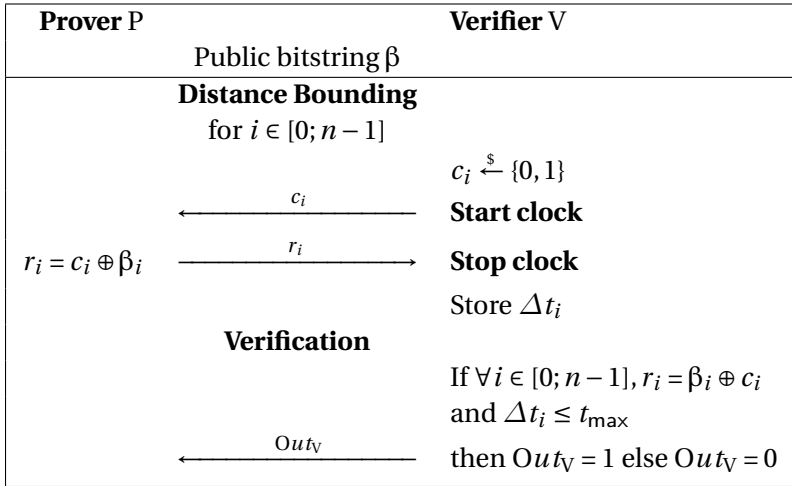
| **Prover** P | | **Verifier** V |
|---|---|---|
| | Public bitstring β | |
| | **Distance Bounding** | |
| | for $i \in [0; n-1]$ | |
| | | $c_i \xleftarrow{\$} \{0,1\}$ |
| | $\xleftarrow{c_i}$ | **Start clock** |
| $r_i = c_i \oplus \beta_i$ | $\xrightarrow{r_i}$ | **Stop clock** |
| | | Store $\Delta t_i$ |
| | **Verification** | |
| | | If $\forall i \in [0; n-1], r_i = \beta_i \oplus c_i$ and $\Delta t_i \leq t_{\max}$ |
| | $\xleftarrow{Out_V}$ | then $Out_V = 1$ else $Out_V = 0$ |